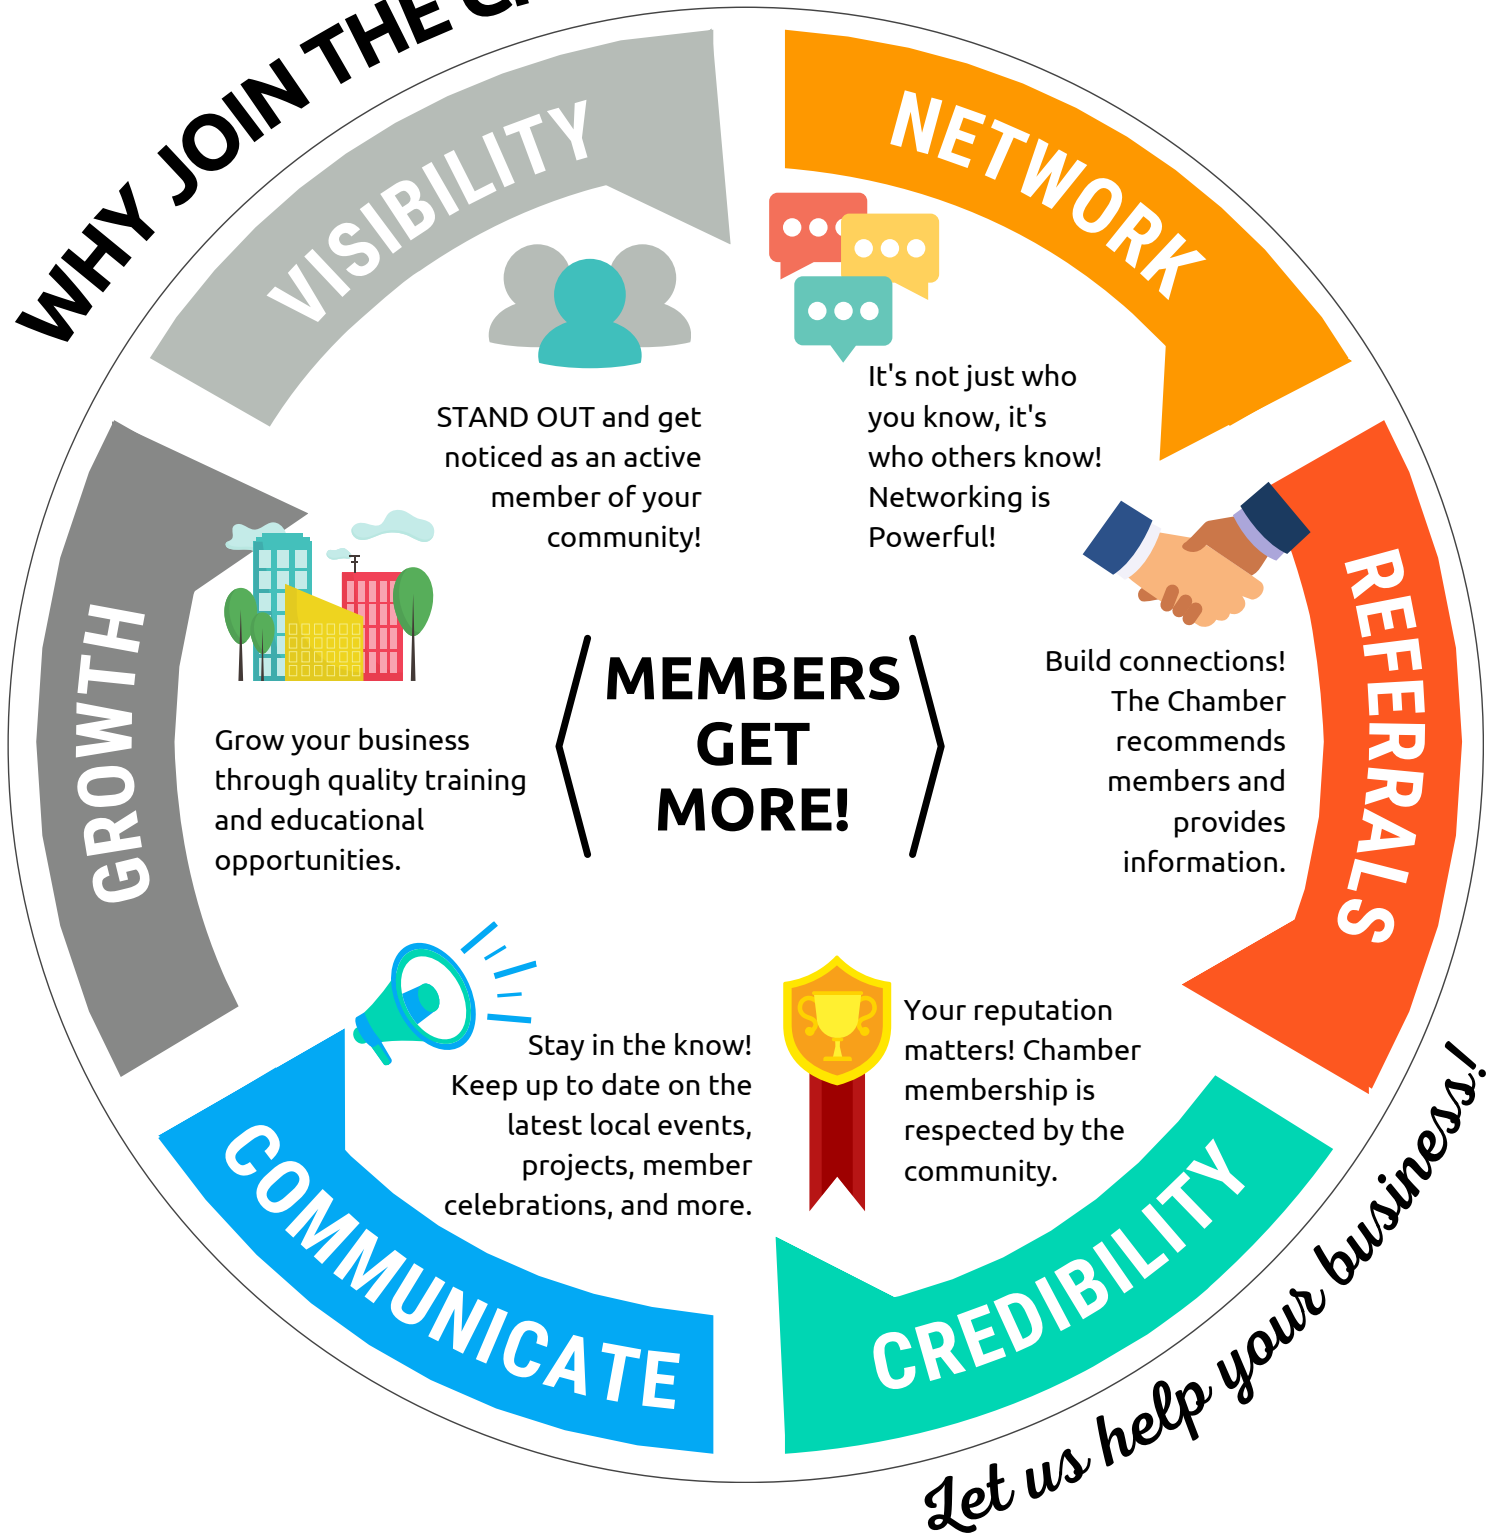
WHY JOIN THE C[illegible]

VISIBILITY

NETWORK

STAND OUT and get noticed as an active member of your community!

It's not just who you know, it's who others know! Networking is Powerful!

GROWTH

MEMBERS GET MORE!

REFERRALS

Build connections! The Chamber recommends members and provides information.

Grow your business through quality training and educational opportunities.

Stay in the know! Keep up to date on the latest local events, projects, member celebrations, and more.

Your reputation matters! Chamber membership is respected by the community.

COMMUNICATE

CREDIBILITY

Let us help your business!